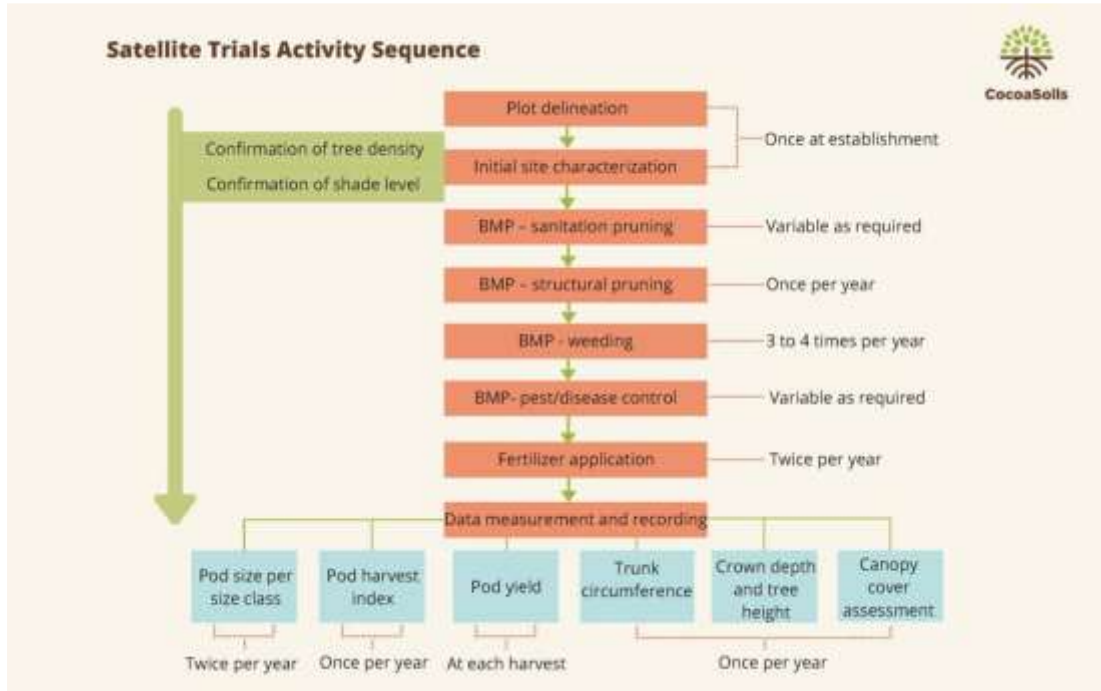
Satellite Trials Activity Sequence

CocoaSoils

Plot delineation

Initial site characterization

Once at establishment

Confirmation of tree density

Confirmation of shade level

BMP – sanitation pruning

Variable as required

BMP – structural pruning

Once per year

BMP - weeding

3 to 4 times per year

BMP- pest/disease control

Variable as required

Fertilizer application

Twice per year

Data measurement and recording

Pod size per size class

Pod harvest index

Pod yield

Trunk circumference

Crown depth and tree height

Canopy cover assessment

Twice per year

Once per year

At each harvest

Once per year